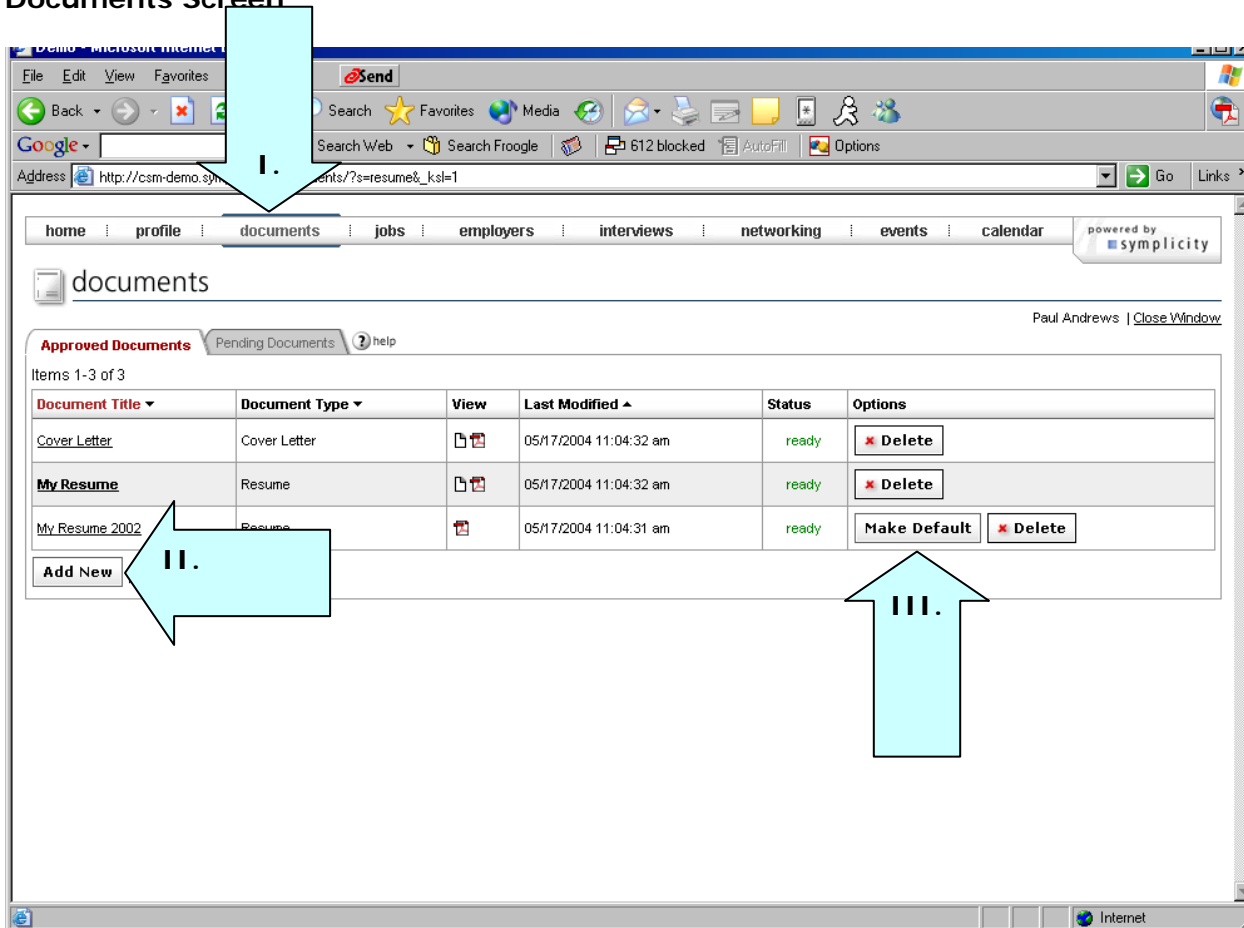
Documents Screen

Demo - Microsoft Internet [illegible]

File Edit View Favorites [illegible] Send

Back Search Favorites Media

Google Search Web Search Froogle 612 blocked AutoFill Options

Address http://csm-demo.sym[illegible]ents/?s=resume&_ksl=1 Go Links

I.

home | profile | documents | jobs | employers | interviews | networking | events | calendar

powered by symplicity

documents

Paul Andrews | Close Window

Approved Documents | Pending Documents | help

Items 1-3 of 3

| Document Title ▾ | Document Type ▾ | View | Last Modified ▴ | Status | Options |
|---|---|---|---|---|---|
| Cover Letter | Cover Letter | | 05/17/2004 11:04:32 am | ready | Delete |
| My Resume | Resume | | 05/17/2004 11:04:32 am | ready | Delete |
| My Resume 2002 | Resume | | 05/17/2004 11:04:31 am | ready | Make Default Delete |

Add New

II.

III.

Internet